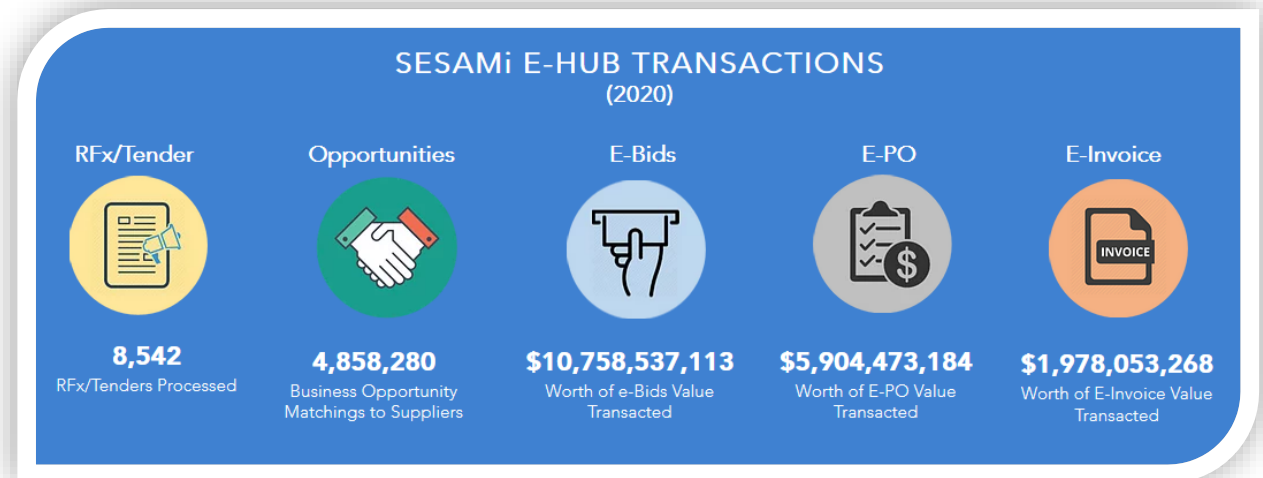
SESAMi E-HUB TRANSACTIONS
(2020)

RFx/Tender

8,542
RFx/Tenders Processed

Opportunities

4,858,280
Business Opportunity Matchings to Suppliers

E-Bids

$10,758,537,113
Worth of e-Bids Value Transacted

E-PO

$5,904,473,184
Worth of E-PO Value Transacted

E-Invoice

INVOICE

$1,978,053,268
Worth of E-Invoice Value Transacted